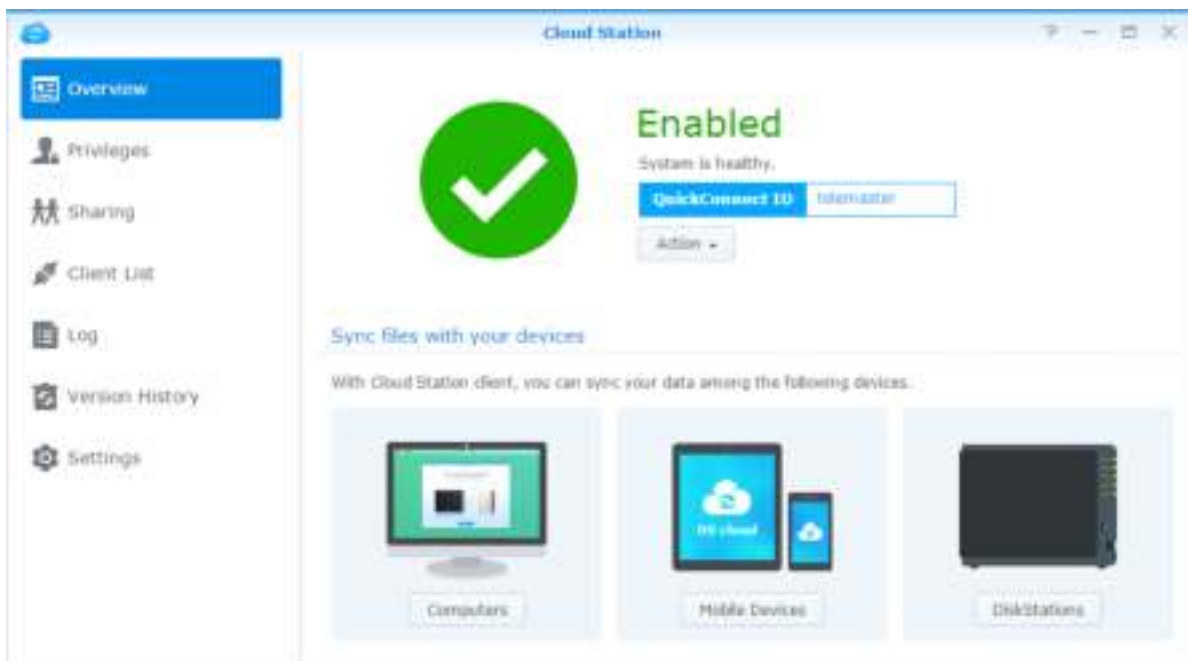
Cloud Station

? — ☐ ✕

Overview

Privileges

Sharing

Client List

Log

Version History

Settings

Enabled

System is healthy.

QuickConnect ID | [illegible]

Action ▾

Sync files with your devices

With Cloud Station client, you can sync your data among the following devices.

DS cloud

Computers

Mobile Devices

DiskStations